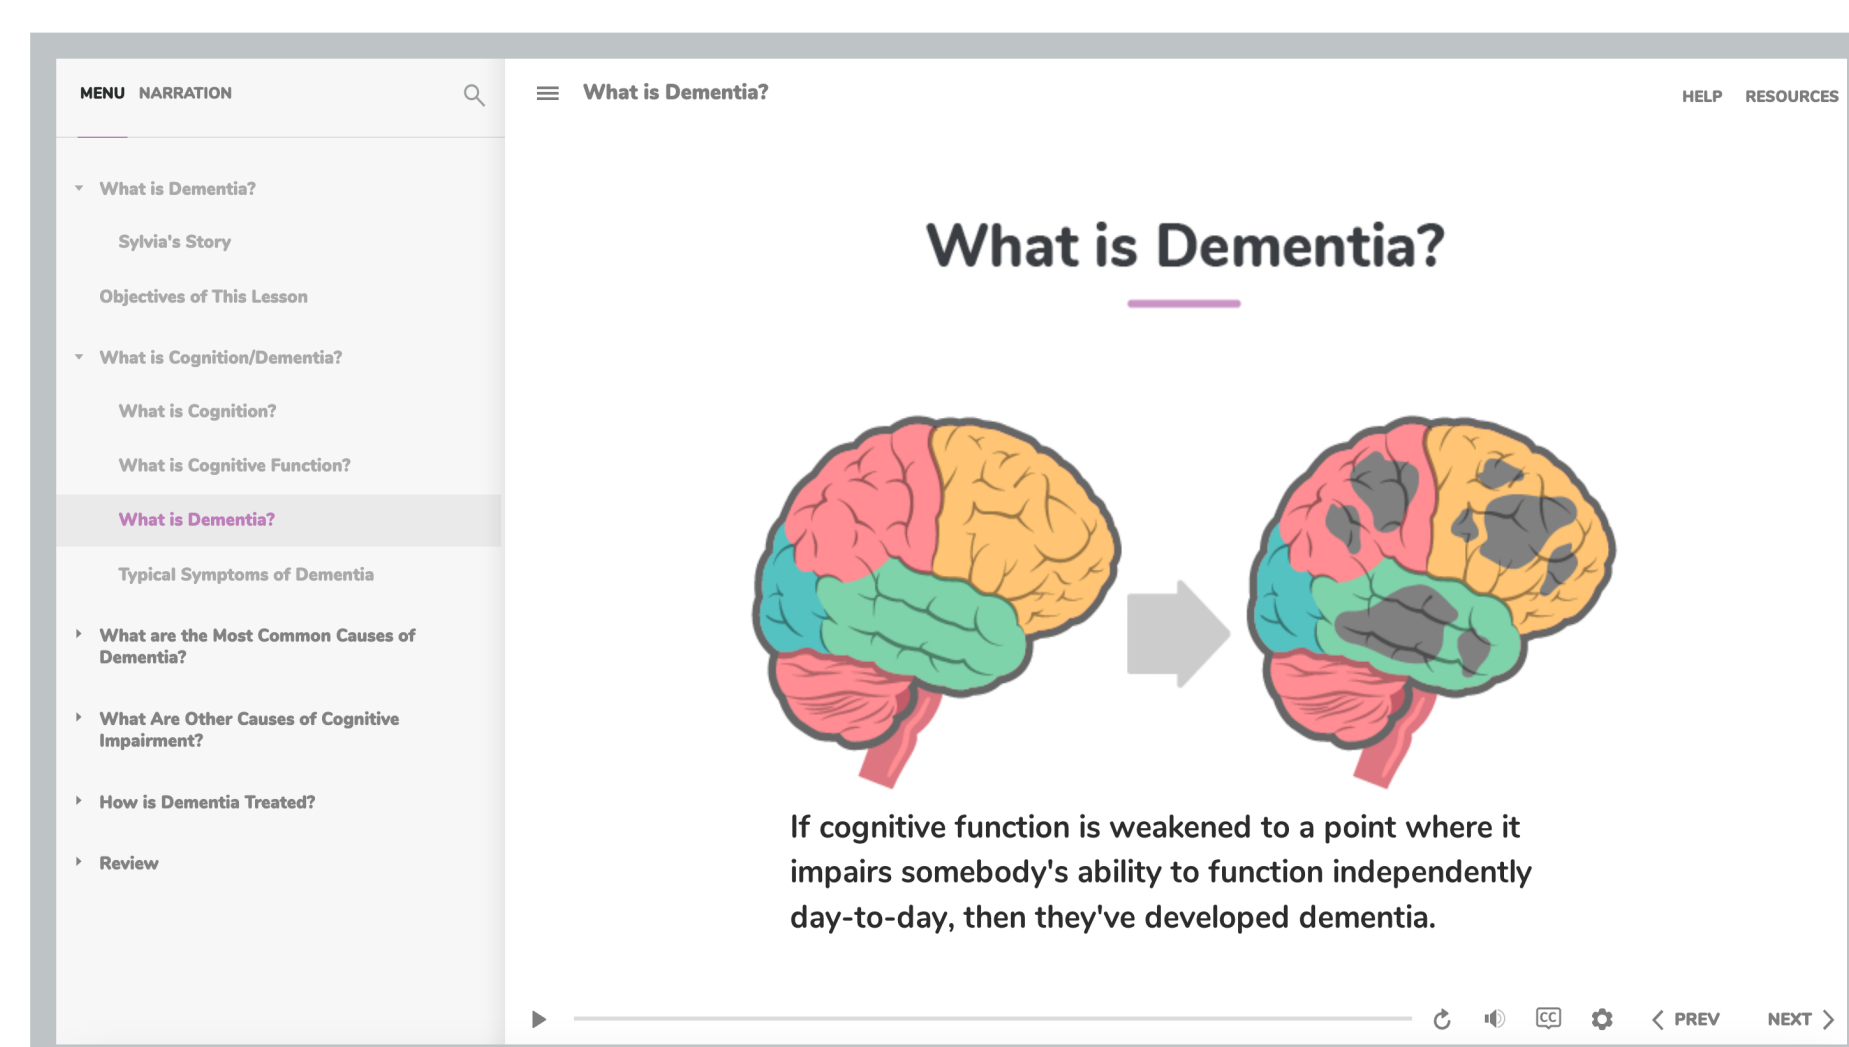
MENU NARRATION

What is Dementia?

Sylvia's Story

Objectives of This Lesson

What is Cognition/Dementia?

What is Cognition?

What is Cognitive Function?

What is Dementia?

Typical Symptoms of Dementia

What are the Most Common Causes of Dementia?

What Are Other Causes of Cognitive Impairment?

How is Dementia Treated?

Review

What is Dementia?

HELP RESOURCES

What is Dementia?

If cognitive function is weakened to a point where it impairs somebody's ability to function independently day-to-day, then they've developed dementia.

CC

PREV NEXT